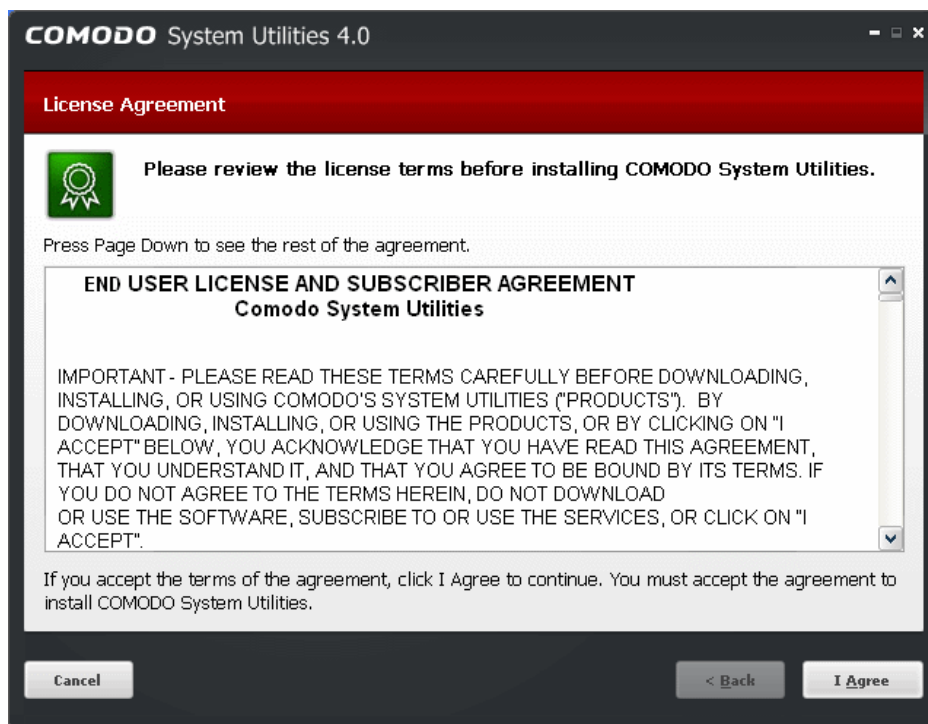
COMODO System Utilities 4.0

License Agreement

Please review the license terms before installing COMODO System Utilities.

Press Page Down to see the rest of the agreement.

END USER LICENSE AND SUBSCRIBER AGREEMENT
Comodo System Utilities

IMPORTANT - PLEASE READ THESE TERMS CAREFULLY BEFORE DOWNLOADING, INSTALLING, OR USING COMODO'S SYSTEM UTILITIES ("PRODUCTS"). BY DOWNLOADING, INSTALLING, OR USING THE PRODUCTS, OR BY CLICKING ON "I ACCEPT" BELOW, YOU ACKNOWLEDGE THAT YOU HAVE READ THIS AGREEMENT, THAT YOU UNDERSTAND IT, AND THAT YOU AGREE TO BE BOUND BY ITS TERMS. IF YOU DO NOT AGREE TO THE TERMS HEREIN, DO NOT DOWNLOAD
OR USE THE SOFTWARE, SUBSCRIBE TO OR USE THE SERVICES, OR CLICK ON "I ACCEPT".

If you accept the terms of the agreement, click I Agree to continue. You must accept the agreement to install COMODO System Utilities.

Cancel

< Back

I Agree